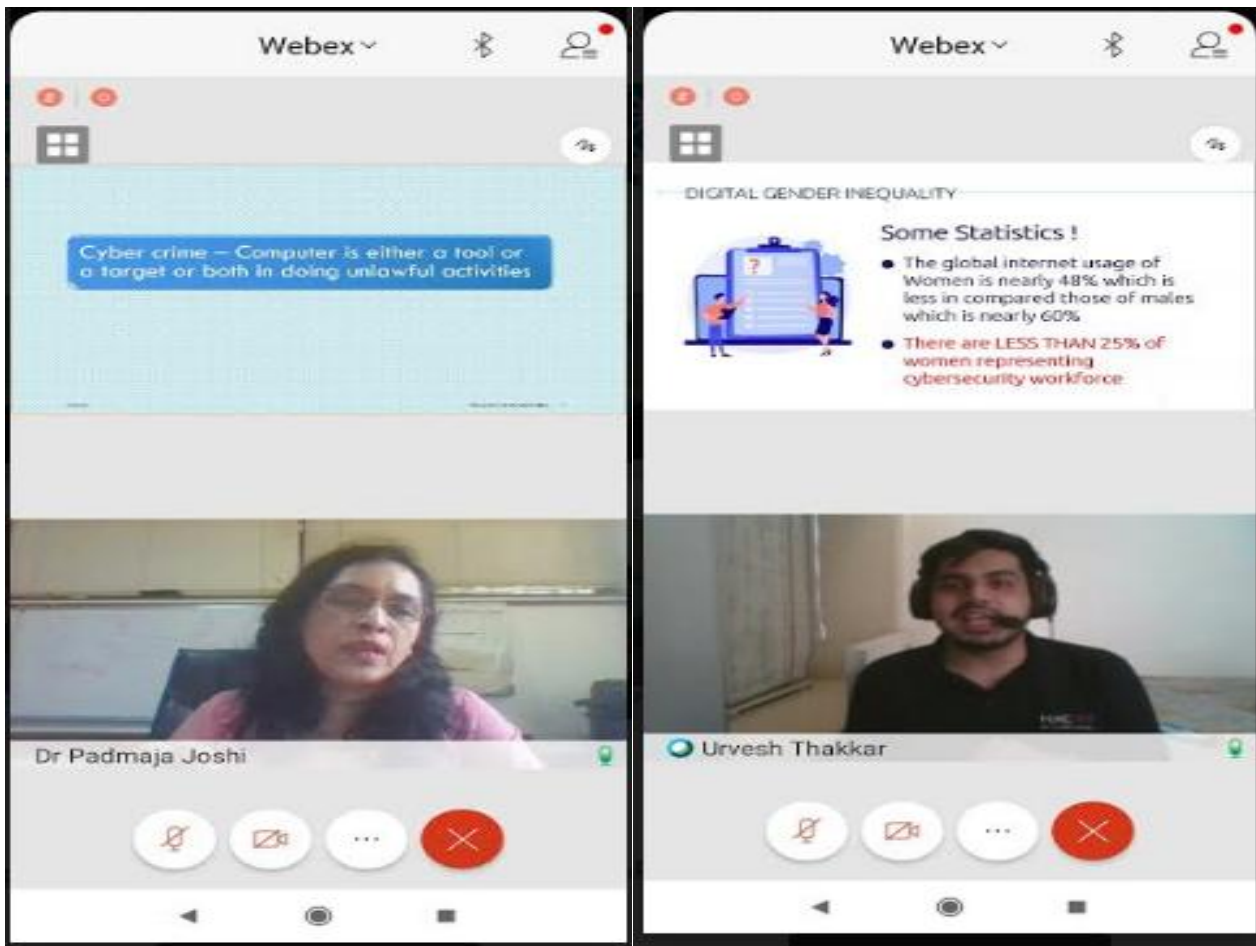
Webex

Cyber crime – Computer is either a tool or a target or both in doing unlawful activities

Dr Padmaja Joshi

...

Webex

DIGITAL GENDER INEQUALITY

Some Statistics !

- The global internet usage of Women is nearly 48% which is less in compared those of males which is nearly 60%
- There are LESS THAN 25% of women representing cybersecurity workforce

Urvesh Thakkar

...